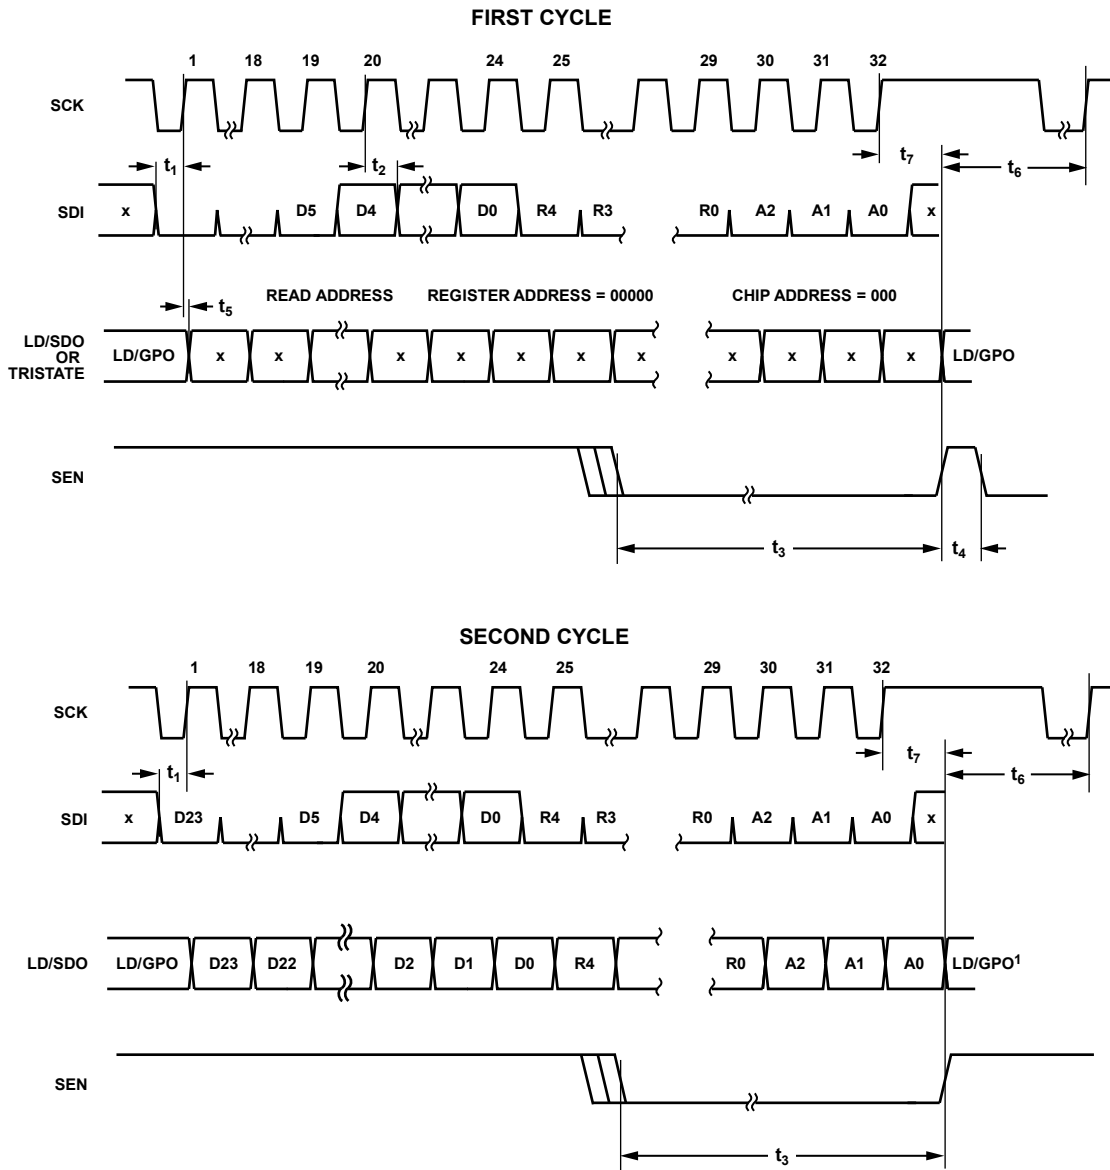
FIRST CYCLE

1 18 19 20 24 25 29 30 31 32

SCK

$t_1$ $t_2$ $t_7$ $t_6$

SDI x D5 D4 D0 R4 R3 R0 A2 A1 A0 x

$t_5$ READ ADDRESS REGISTER ADDRESS = 00000 CHIP ADDRESS = 000

LD/SDO OR TRISTATE LD/GPO x x x x x x x x x x x LD/GPO

SEN

$t_3$ $t_4$

SECOND CYCLE

1 18 19 20 24 25 29 30 31 32

SCK

$t_1$ $t_7$ $t_6$

SDI x D23 D5 D4 D0 R4 R3 R0 A2 A1 A0 x

LD/SDO LD/GPO D23 D22 D2 D1 D0 R4 R0 A2 A1 A0 LD/GPO$^1$

SEN

$t_3$